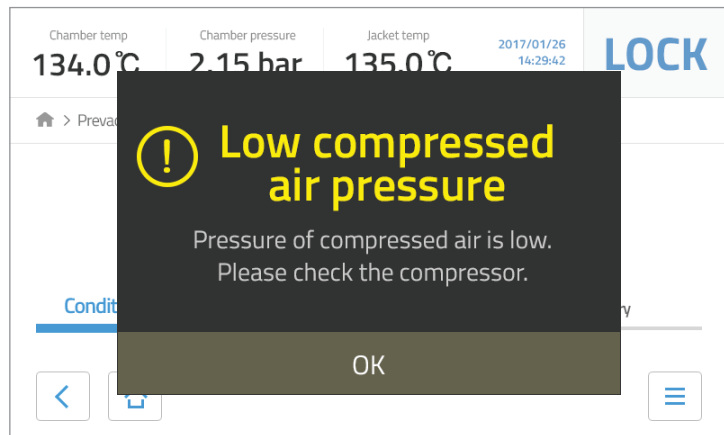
Chamber temp
134.0℃

Chamber pressure
2.15 bar

Jacket temp
135.0℃

2017/01/26
14:29:42

LOCK

> Prevac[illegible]

Low compressed air pressure

Pressure of compressed air is low.
Please check the compressor.

Condit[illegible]

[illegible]ry

OK